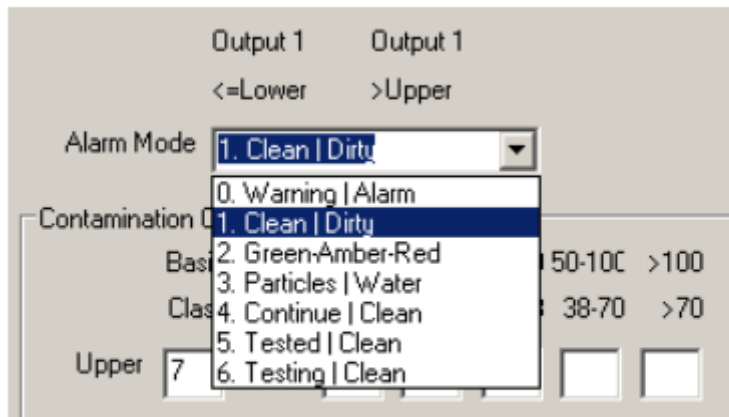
Output 1 Output 1

<=Lower >Upper

Alarm Mode 1. Clean | Dirty

0. Warning | Alarm
1. Clean | Dirty
2. Green-Amber-Red
3. Particles | Water
4. Continue | Clean
5. Tested | Clean
6. Testing | Clean

Contamination C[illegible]

Basi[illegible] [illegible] 50-10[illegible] >100

Clas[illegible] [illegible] 38-70 >70

Upper 7